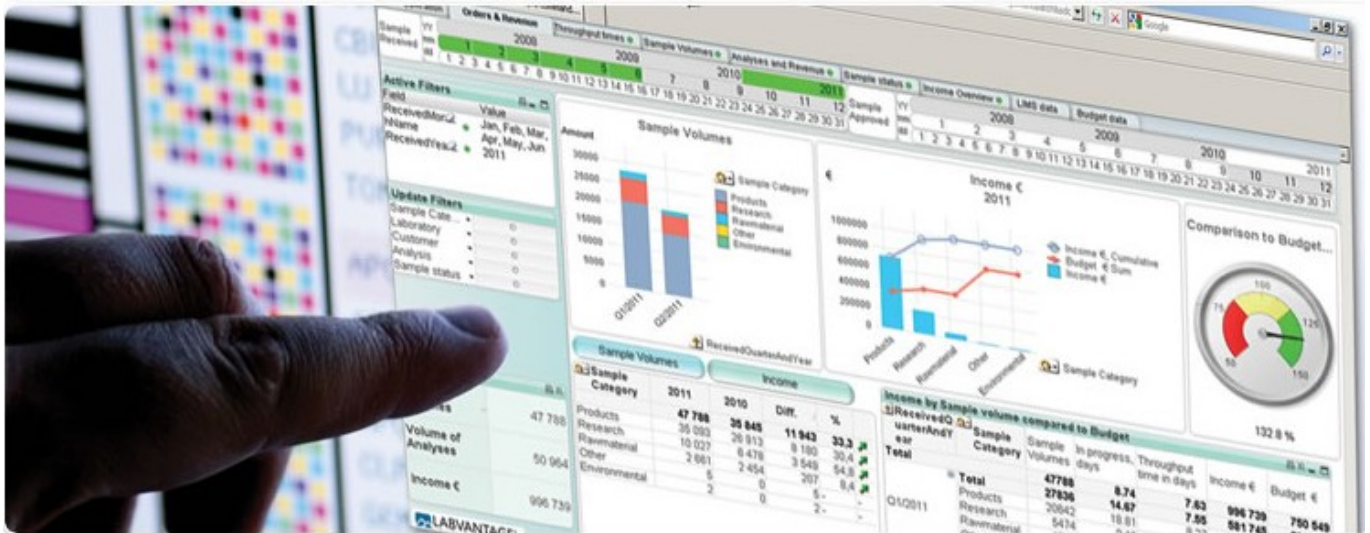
Orders & Revenue

Sample Received

YY 2008

2009

2010

2011

Throughput times

Sample Volumes

Analyses and Revenue

Sample status

Income Overview

LIMS data

Budget data

Google

Active Filters

Field

Value

ReceivedMonth

Jan, Feb, Mar, Apr, May, Jun

ReceivedYear

2011

Update Filters

Sample Cate...

Laboratory

Customer

Analysis

Sample status

Sample Volumes

Amount

30000

25000

20000

15000

10000

5000

0

Q1/2011

Q2/2011

Sample Category

Products

Research

Rawmaterial

Other

Environmental

ReceivedQuarterAndYear

Sample Approved

YY 2008

2009

2010

2011

Income €

2011

€

1000000

800000

600000

400000

200000

0

Income €, Cumulative

Budget € Sum

Income €

Products

Research

Rawmaterial

Other

Environmental

Sample Category

Comparison to Budget...

75

100

125

50

150

132.8 %

Sample Volumes

Income

Sample Category

2011

2010

Diff.

%

Products

47 788

35 845

11 943

33,3

Research

35 093

26 913

8 180

30,4

Rawmaterial

10 027

6 478

3 549

54,8

Other

2 661

2 454

207

8,4

Environmental

5

0

5

2

0

2

Volume of Analyses

47 788

50 964

Income €

996 739

LABVANTAGE

Income by Sample volume compared to Budget

ReceivedQuarterAndYear

Sample Category

Sample Volumes

In progress, days

Throughput time in days

Income €

Budget €

Total

Total

47788

Q1/2011

Products

27836

8.74

7.63

996 739

Research

20842

14.67

7.55

581 745

750 549

Rawmaterial

5474

18.81